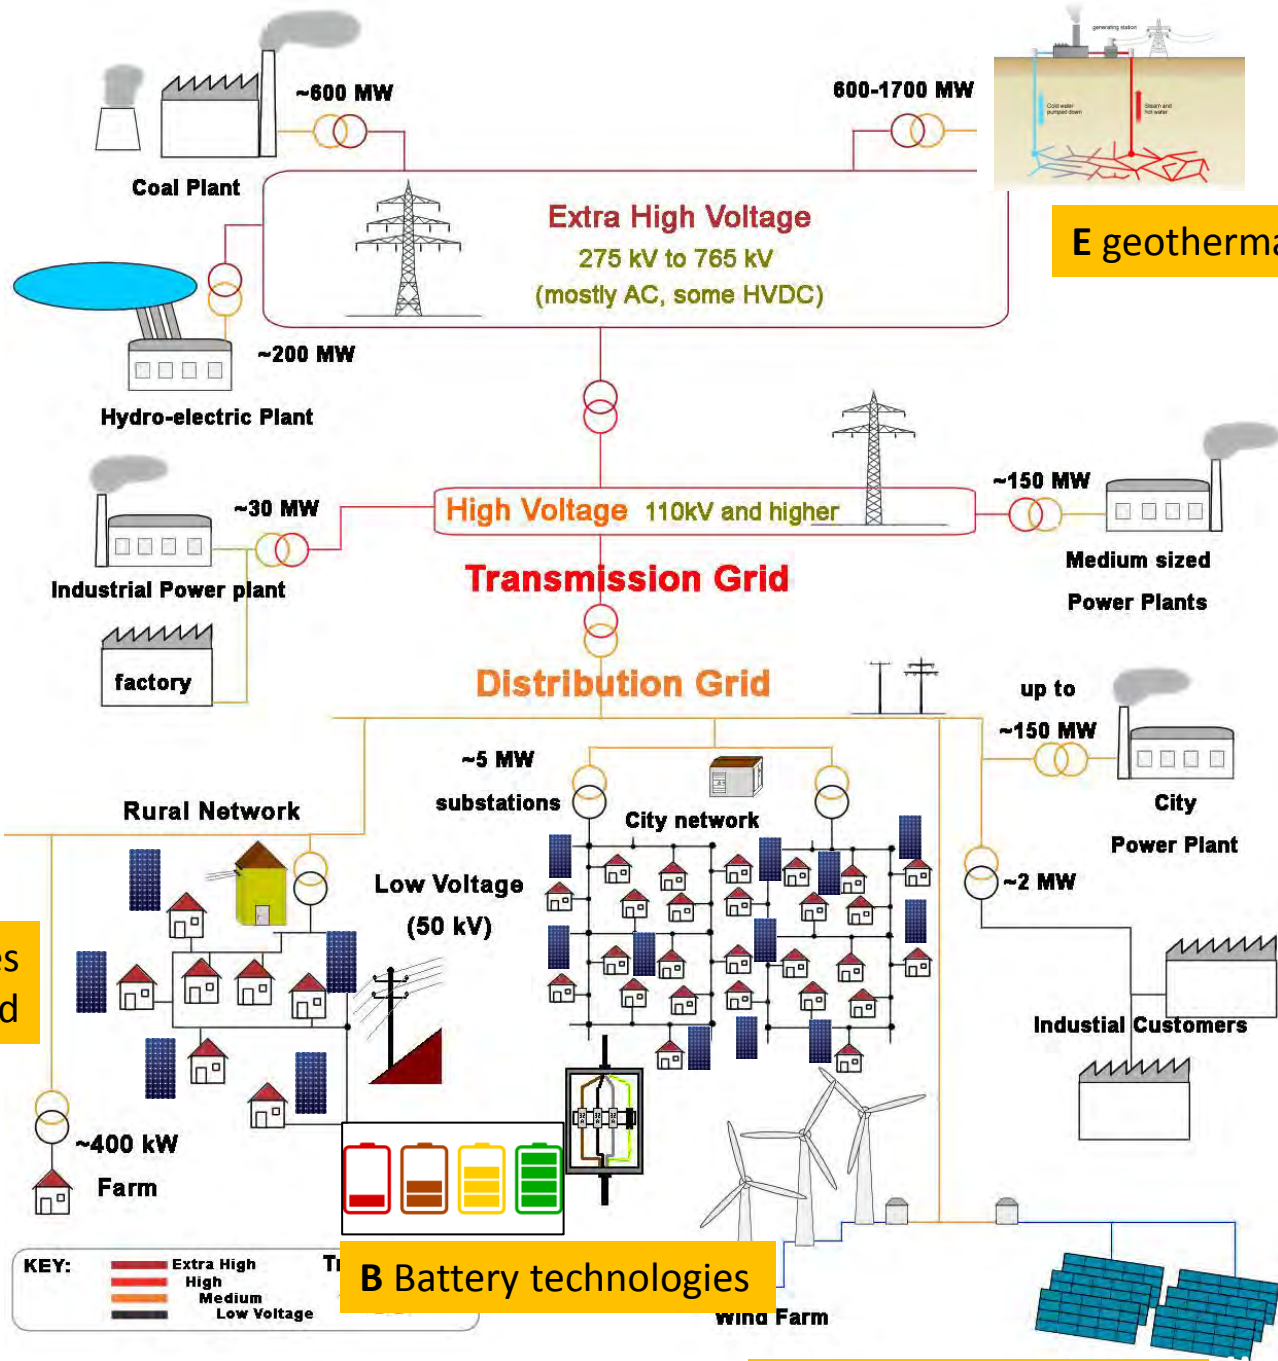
~600 MW

600-1700 MW

generating station

Cold water pumped down

Steam and hot water

Coal Plant

Extra High Voltage
275 kV to 765 kV
(mostly AC, some HVDC)

E geotherma

~200 MW

Hydro-electric Plant

~30 MW

High Voltage 110kV and higher

~150 MW

Medium sized
Power Plants

Industrial Power plant

Transmission Grid

factory

Distribution Grid

up to
~150 MW

~5 MW

substations

City network

City
Power Plant

Rural Network

~2 MW

Low Voltage
(50 kV)

s
d

Industial Customers

~400 kW

Farm

KEY: Extra High
High
Medium
Low Voltage

Tr

B Battery technologies

Wind Farm